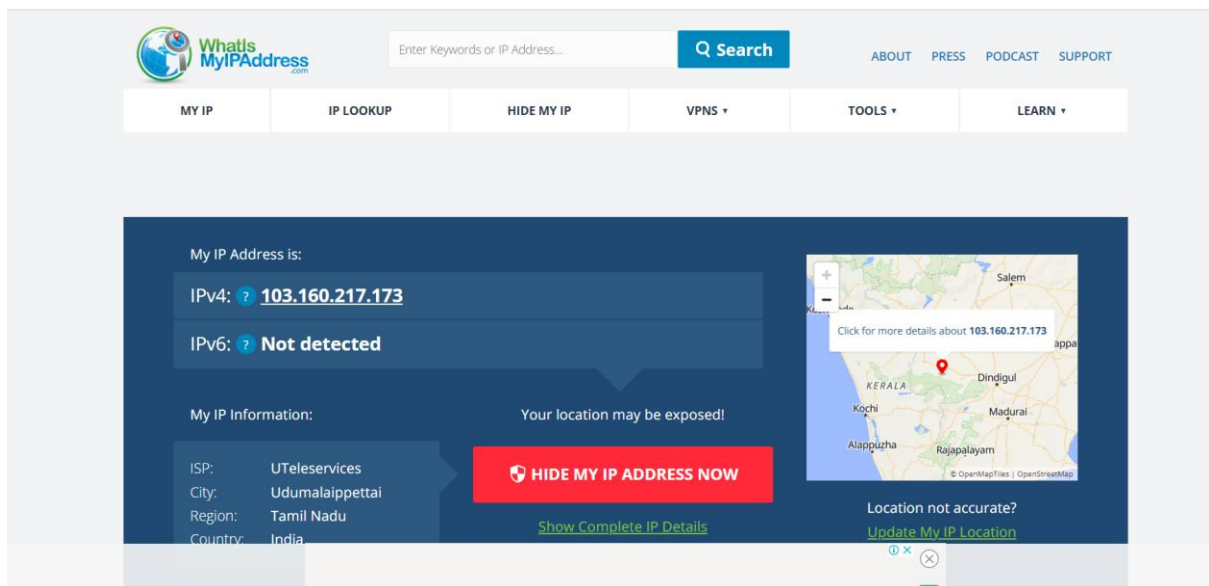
WhatIs MyIPAddress .com

Enter Keywords or IP Address...

Search

ABOUT PRESS PODCAST SUPPORT

MY IP IP LOOKUP HIDE MY IP VPNS ▾ TOOLS ▾ LEARN ▾

My IP Address is:

IPv4: ? 103.160.217.173

IPv6: ? Not detected

My IP Information:

Your location may be exposed!

| ISP: | UTeleservices |
|---|---|
| City: | Udumalaippettai |
| Region: | Tamil Nadu |
| Country: | India |

HIDE MY IP ADDRESS NOW

Show Complete IP Details

+
−
Salem
Click for more details about 103.160.217.173
KERALA
Dindigul
Kochi
Madurai
Alappuzha
Rajapalayam
© OpenMapTiles | OpenStreetMap

Location not accurate?

Update My IP Location